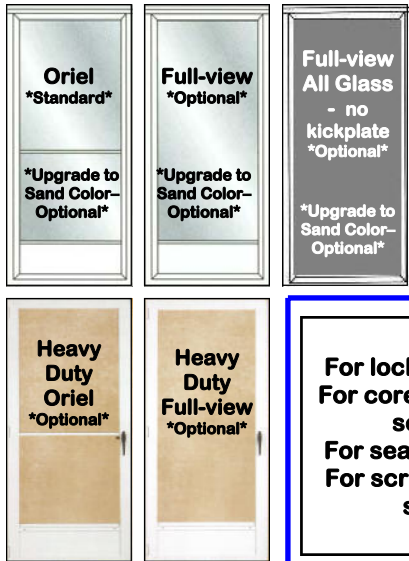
Oriel
*Standard*

*Upgrade to Sand Color–Optional*

Full-view
*Optional*

*Upgrade to Sand Color–Optional*

Full-view All Glass - no kickplate
*Optional*

*Upgrade to Sand Color–Optional*

Heavy Duty Oriel
*Optional*

Heavy Duty Full-view
*Optional*

For loc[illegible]
For core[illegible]
se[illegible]
For sea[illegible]
For scr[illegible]
s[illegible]